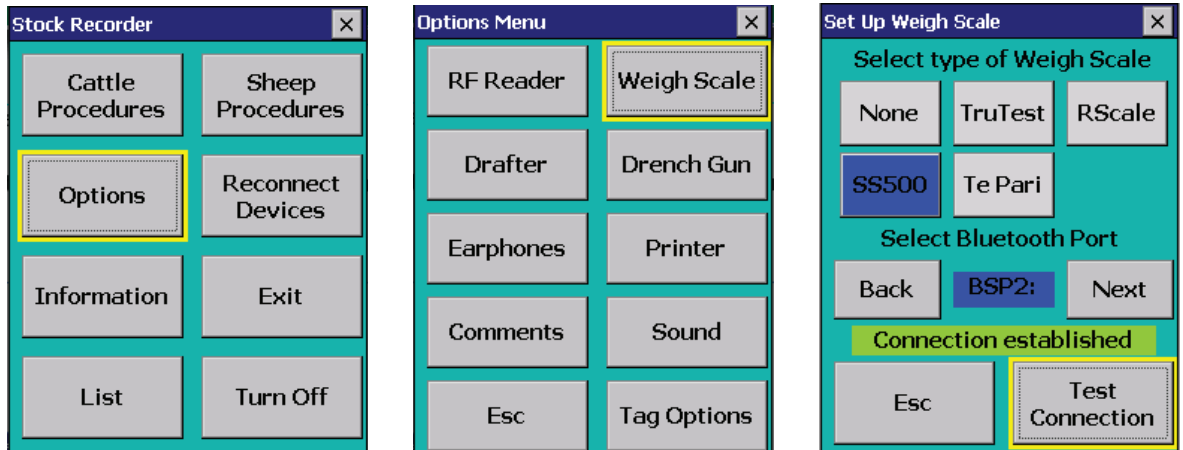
Stock Recorder ✕

Cattle Procedures

Sheep Procedures

Options

Reconnect Devices

Information

Exit

List

Turn Off

Options Menu ✕

RF Reader

Weigh Scale

Drafter

Drench Gun

Earphones

Printer

Comments

Sound

Esc

Tag Options

Set Up Weigh Scale ✕

Select type of Weigh Scale

None

TruTest

RScale

SS500

Te Pari

Select Bluetooth Port

Back

BSP2:

Next

Connection established

Esc

Test Connection